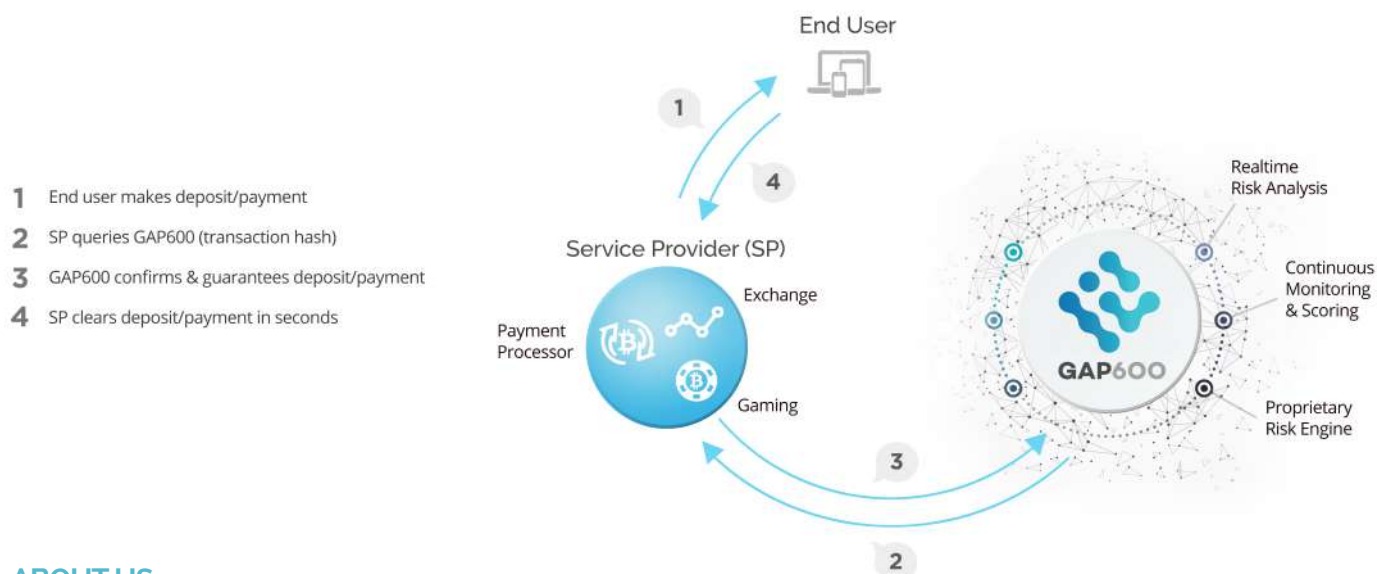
End User

1

4

1 End user makes deposit/payment
2 SP queries GAP600 (transaction hash)
3 GAP600 confirms & guarantees deposit/payment
4 SP clears deposit/payment in seconds

Service Provider (SP)

Exchange

Payment Processor

Gaming

Realtime Risk Analysis

Continuous Monitoring & Scoring

Proprietary Risk Engine

GAP600

3

2

ABOUT US